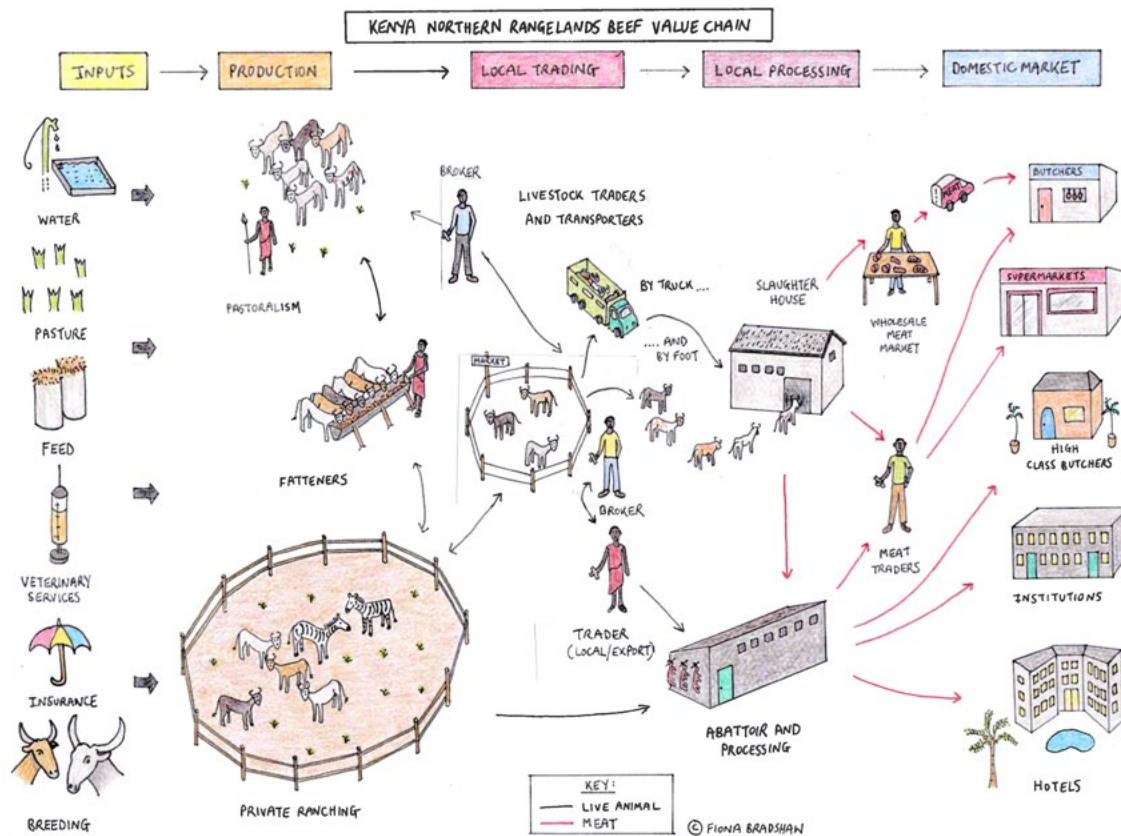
KENYA NORTHERN RANGELANDS BEEF VALUE CHAIN

INPUTS

PRODUCTION

LOCAL TRADING

LOCAL PROCESSING

DOMESTIC MARKET

WATER

PASTURE

FEED

VETERINARY SERVICES

INSURANCE

BREEDING

PASTORALISM

FATTENERS

PRIVATE RANCHING

BROKER

LIVESTOCK TRADERS AND TRANSPORTERS

BY TRUCK ...

.... AND BY FOOT

MARKET

BROKER

TRADER (LOCAL/EXPORT)

SLAUGHTER HOUSE

WHOLESALE MEAT MARKET

MEAT

MEAT TRADERS

ABATTOIR AND PROCESSING

BUTCHERS

SUPERMARKETS

HIGH CLASS BUTCHERS

INSTITUTIONS

HOTELS

KEY:
LIVE ANIMAL
MEAT

© FIONA BRADSHAW